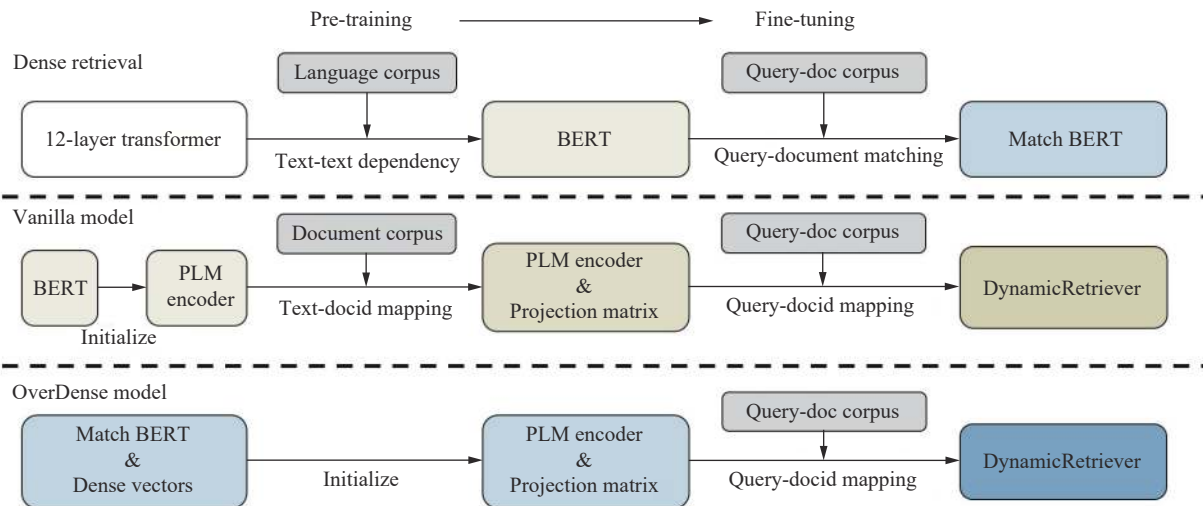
Pre-training Fine-tuning

Dense retrieval

Language corpus

Query-doc corpus

12-layer transformer

Text-text dependency

BERT

Query-document matching

Match BERT

Vanilla model

Document corpus

Query-doc corpus

BERT

Initialize

PLM encoder

Text-docid mapping

PLM encoder & Projection matrix

Query-docid mapping

DynamicRetriever

OverDense model

Query-doc corpus

Match BERT & Dense vectors

Initialize

PLM encoder & Projection matrix

Query-docid mapping

DynamicRetriever